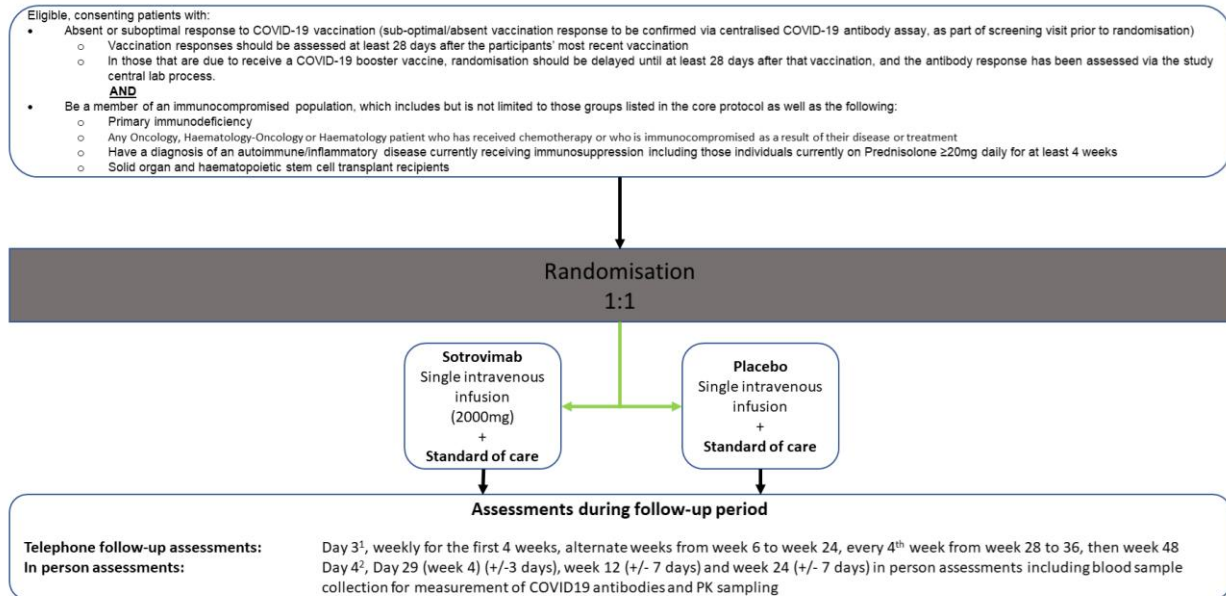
Eligible, consenting patients with:

- Absent or suboptimal response to COVID-19 vaccination (sub-optimal/absent vaccination response to be confirmed via centralised COVID-19 antibody assay, as part of screening visit prior to randomisation)
  - Vaccination responses should be assessed at least 28 days after the participants' most recent vaccination
  - In those that are due to receive a COVID-19 booster vaccine, randomisation should be delayed until at least 28 days after that vaccination, and the antibody response has been assessed via the study central lab process.

**AND**

- Be a member of an immunocompromised population, which includes but is not limited to those groups listed in the core protocol as well as the following:
  - Primary immunodeficiency
  - Any Oncology, Haematology-Oncology or Haematology patient who has received chemotherapy or who is immunocompromised as a result of their disease or treatment
  - Have a diagnosis of an autoimmune/inflammatory disease currently receiving immunosuppression including those individuals currently on Prednisolone ≥20mg daily for at least 4 weeks
  - Solid organ and haematopoietic stem cell transplant recipients

Randomisation
1:1

**Sotrovimab**
Single intravenous infusion
(2000mg)
+
**Standard of care**

**Placebo**
Single intravenous infusion
+
**Standard of care**

**Assessments during follow-up period**

**Telephone follow-up assessments:** Day $3^1$, weekly for the first 4 weeks, alternate weeks from week 6 to week 24, every $4^{th}$ week from week 28 to 36, then week 48

**In person assessments:** Day $4^2$, Day 29 (week 4) (+/-3 days), week 12 (+/- 7 days) and week 24 (+/- 7 days) in person assessments including blood sample collection for measurement of COVID19 antibodies and PK sampling